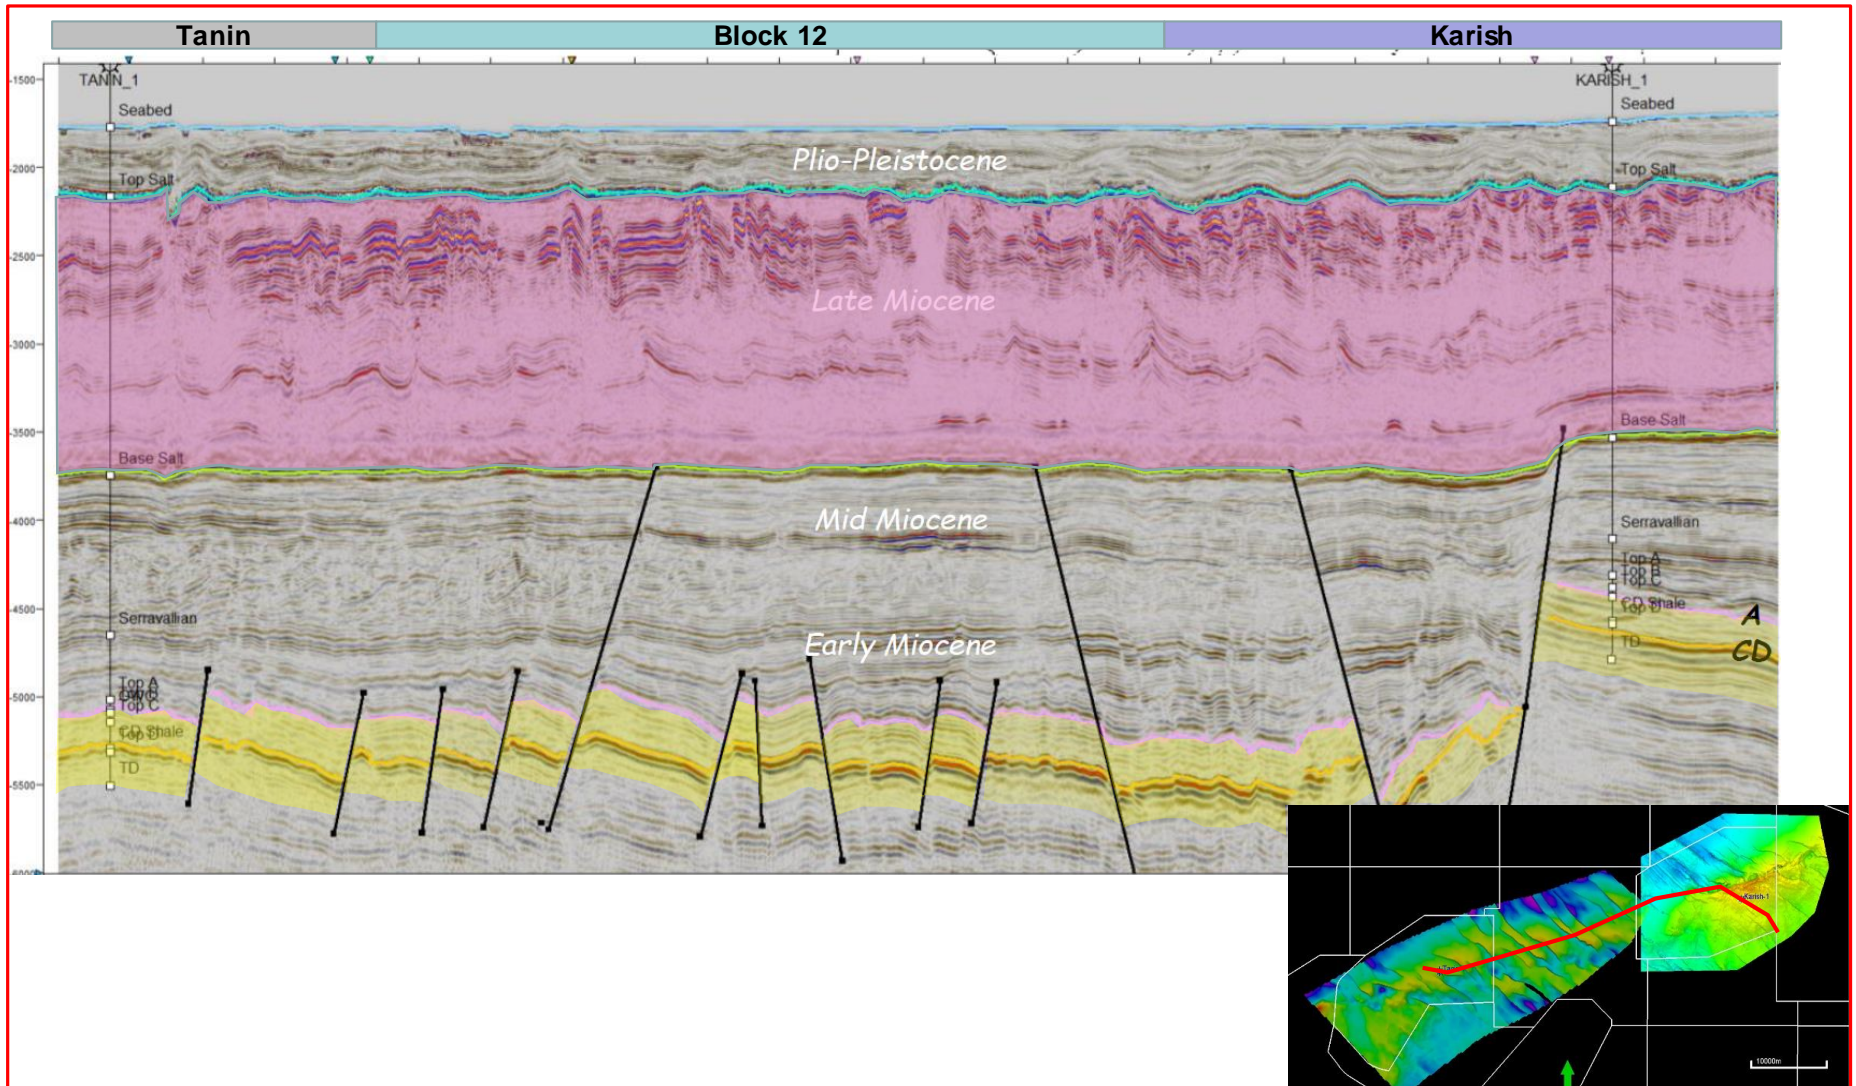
Tanin
Block 12
Karish

-1500
-2000
-2500
-3000
-3500
-4000
-4500
-5000
-5500
-6000

TANIN_1
Seabed
Top Salt
Base Salt
Serravallian
Top A
Top B
Top C
CD Shale
Top D
TD

KARISH_1
Seabed
Top Salt
Base Salt
Serravallian
Top A
Top B
Top C
CD Shale
Top D
TD

Plio-Pleistocene
Late Miocene
Mid Miocene
Early Miocene

A
CD

Tanin
Karish-1
10000m